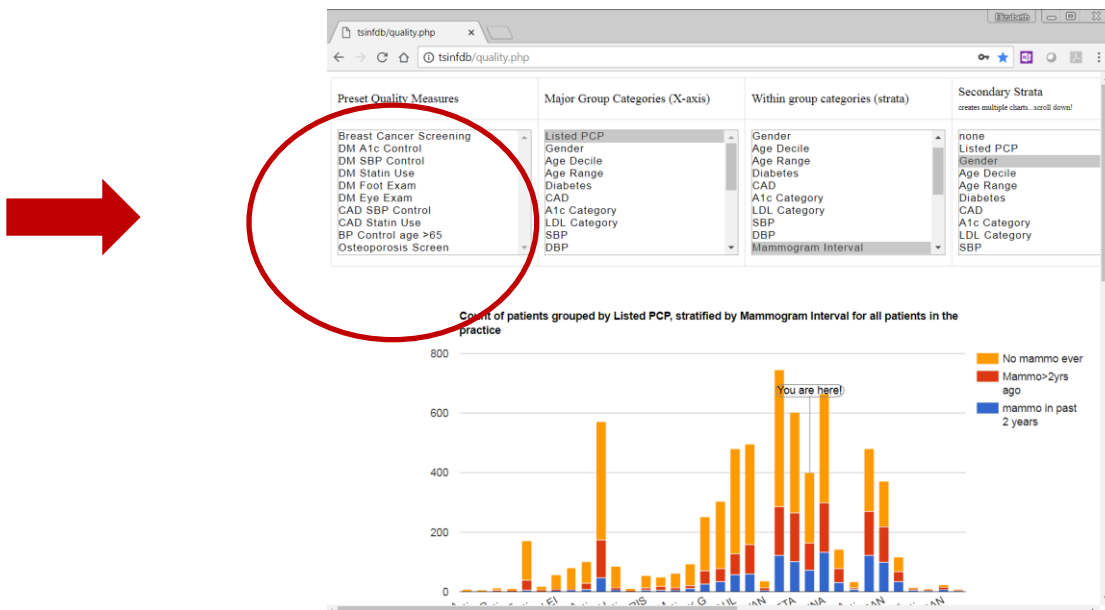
tsinfdb/quality.php ×

Elizabeth

tsinfdb/quality.php

Preset Quality Measures

Breast Cancer Screening
DM A1c Control
DM SBP Control
DM Statin Use
DM Foot Exam
DM Eye Exam
CAD SBP Control
CAD Statin Use
BP Control age >65
Osteoporosis Screen

Major Group Categories (X-axis)

Listed PCP
Gender
Age Decile
Age Range
Diabetes
CAD
A1c Category
LDL Category
SBP
DBP

Within group categories (strata)

Gender
Age Decile
Age Range
Diabetes
CAD
A1c Category
LDL Category
SBP
DBP
Mammogram Interval

Secondary Strata
creates multiple charts...scroll down!

none
Listed PCP
Gender
Age Decile
Age Range
Diabetes
CAD
A1c Category
LDL Category
SBP

Count of patients grouped by Listed PCP, stratified by Mammogram Interval for all patients in the practice

800
600
400
200
0

You are here!

No mammo ever
Mammo>2yrs ago
mammo in past 2 years